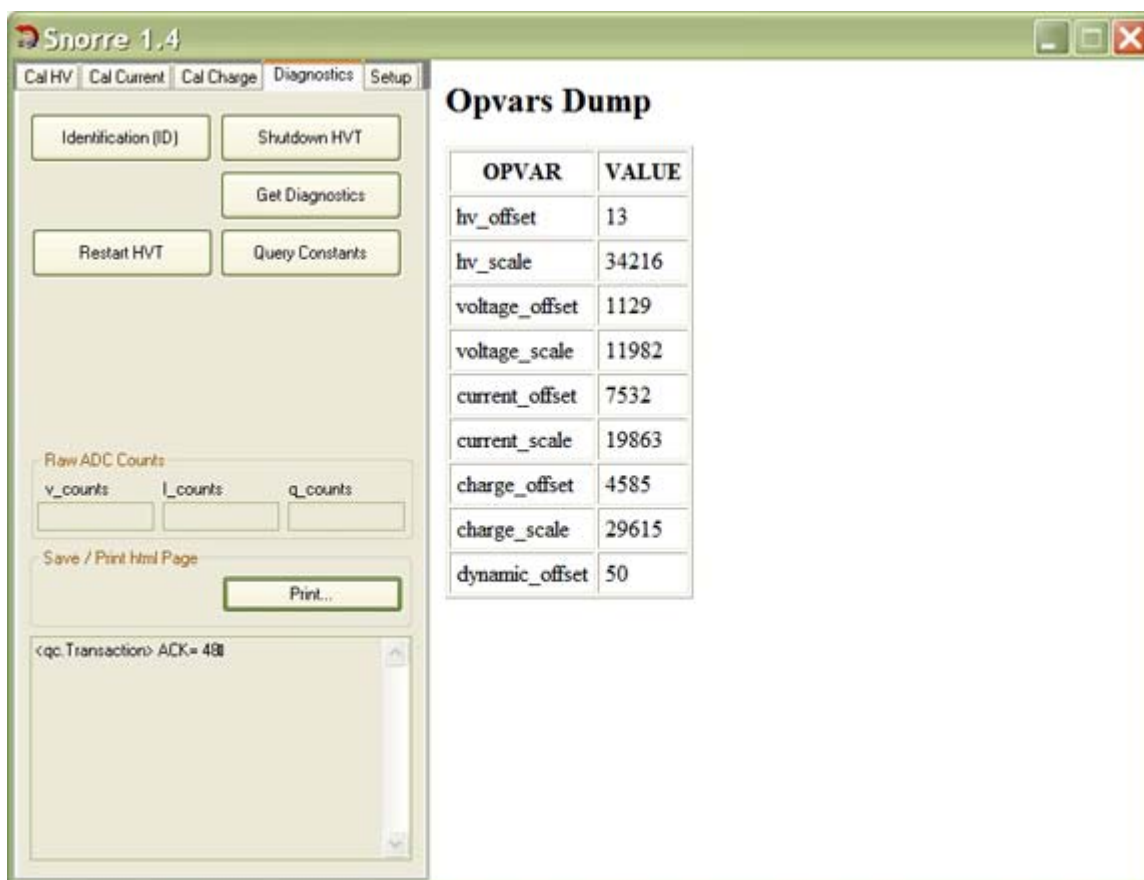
Snorre 1.4

Cal HV | Cal Current | Cal Charge | Diagnostics | Setup

Identification (ID)

Shutdown HVT

Get Diagnostics

Restart HVT

Query Constants

Raw ADC Counts

v_counts

I_counts

q_counts

Save / Print html Page

Print...

<qc.Transaction> ACK= 48

Opvars Dump

| OPVAR | VALUE |
|---|---|
| hv_offset | 13 |
| hv_scale | 34216 |
| voltage_offset | 1129 |
| voltage_scale | 11982 |
| current_offset | 7532 |
| current_scale | 19863 |
| charge_offset | 4585 |
| charge_scale | 29615 |
| dynamic_offset | 50 |